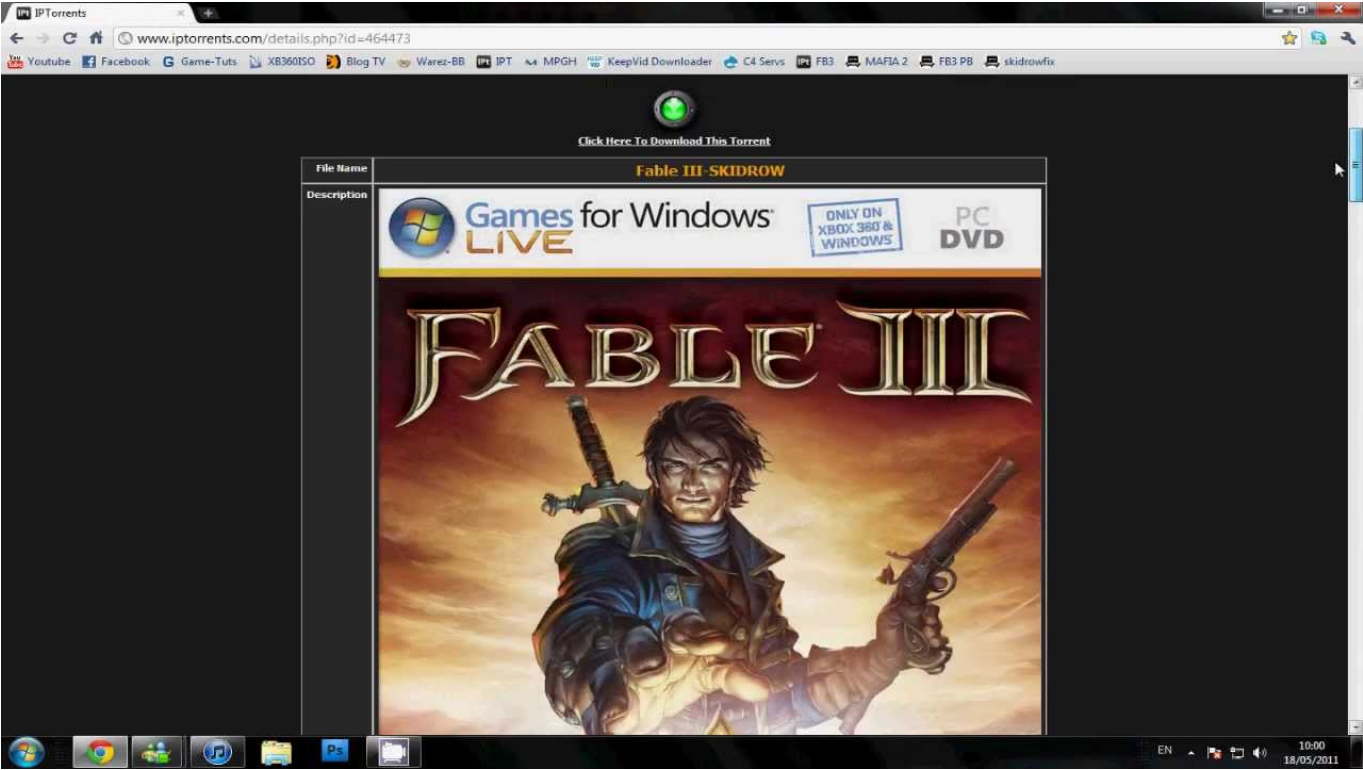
IPTorrents

www.iptorrents.com/details.php?id=464473

Youtube Facebook Game-Tuts XB360ISO Blog TV Warez-BB IPT MPGH KeepVid Downloader C4 Servs FB3 MAFIA 2 FB3 PB skidrowfix

Click Here To Download This Torrent

| File Name | Fable III-SKIDROW |
|---|---|
| Description | Games for Windows LIVE ONLY ON XBOX 360 & WINDOWS PC DVD FABLE III |

Ps

EN 10:00 18/05/2011